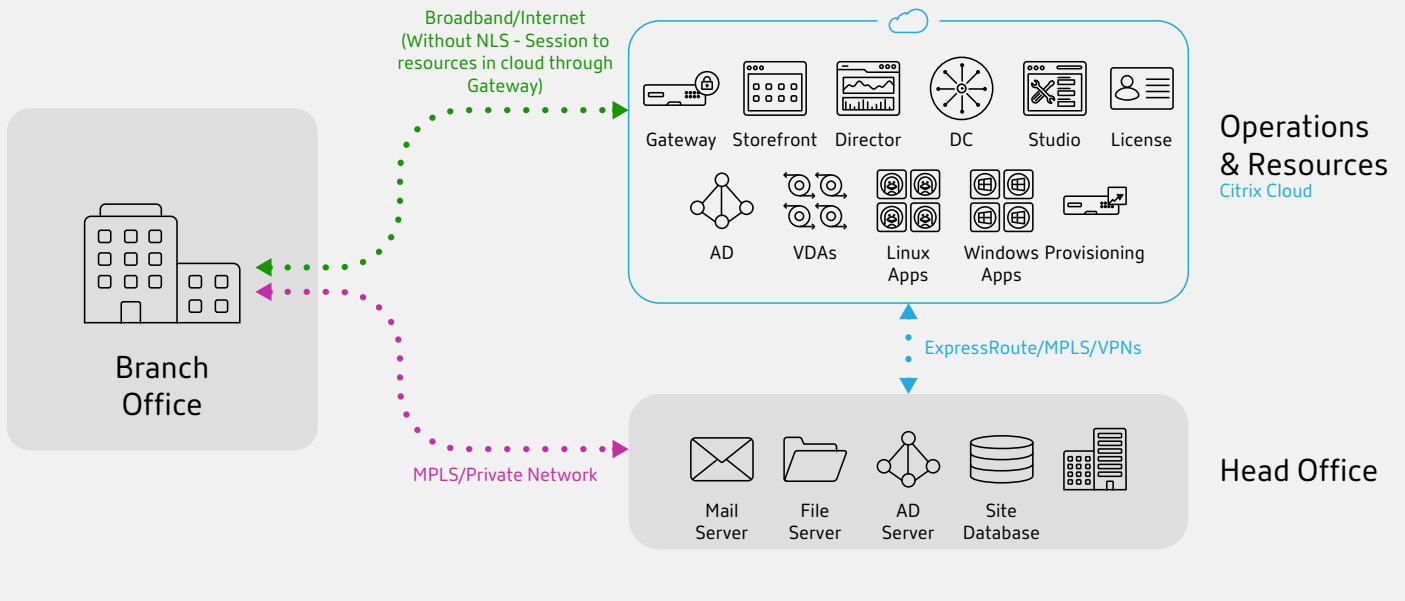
Broadband/Internet
(Without NLS - Session to resources in cloud through Gateway)

Gateway
Storefront
Director
DC
Studio
License

Operations & Resources
Citrix Cloud

AD
VDAs
Linux Apps
Windows Apps
Provisioning

Branch Office

ExpressRoute/MPLS/VPNs

MPLS/Private Network

Mail Server
File Server
AD Server
Site Database

Head Office